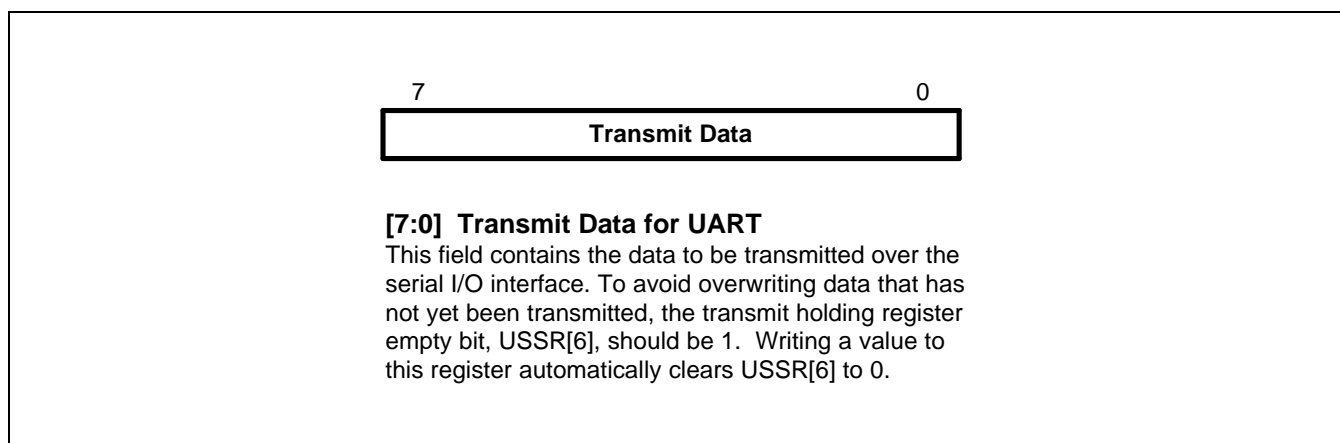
7 0

Transmit Data

**[7:0] Transmit Data for UART**
This field contains the data to be transmitted over the serial I/O interface. To avoid overwriting data that has not yet been transmitted, the transmit holding register empty bit, USSR[6], should be 1. Writing a value to this register automatically clears USSR[6] to 0.